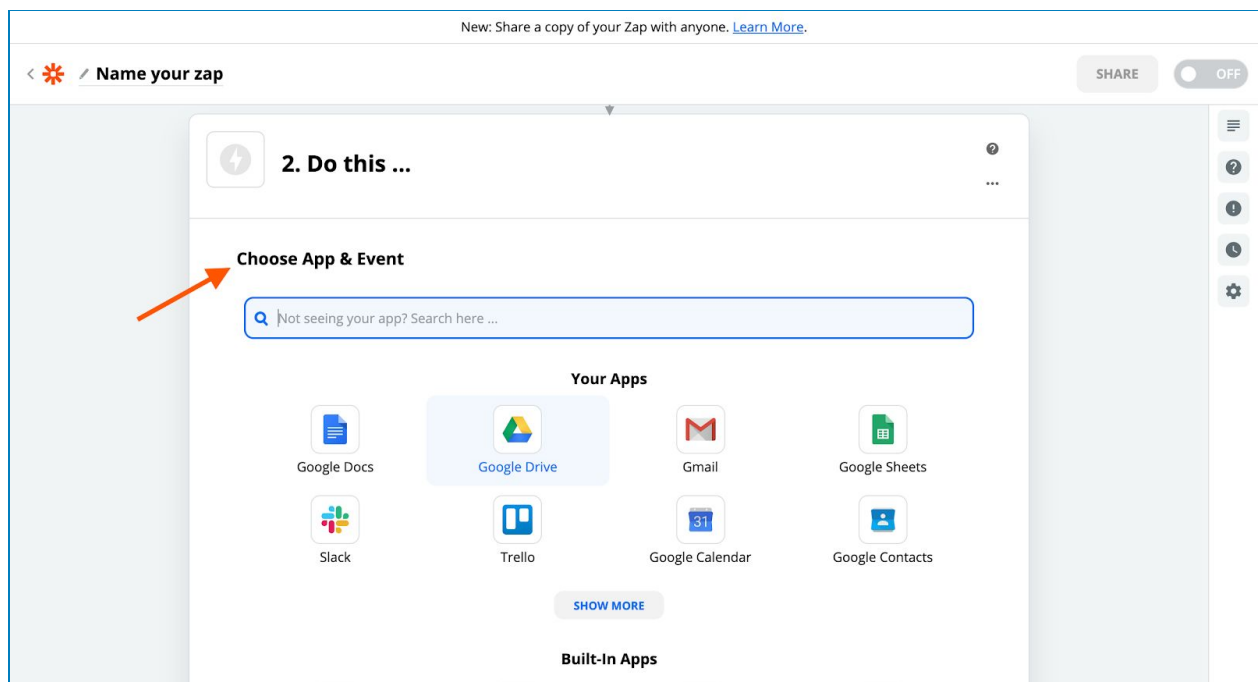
New: Share a copy of your Zap with anyone. Learn More.

Name your zap

SHARE

OFF

2. Do this ...

Choose App & Event

Not seeing your app? Search here ...

Your Apps

Google Docs

Google Drive

Gmail

Google Sheets

Slack

Trello

31

Google Calendar

Google Contacts

SHOW MORE

Built-In Apps